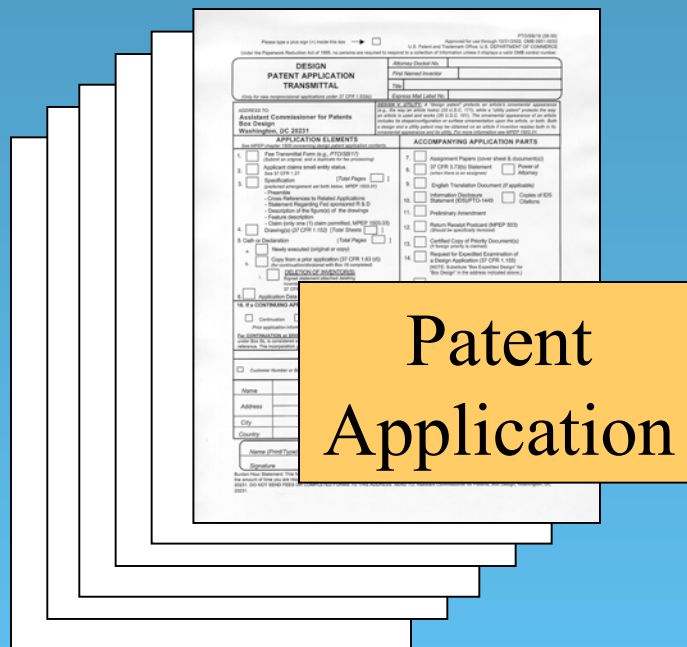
Please type a plus sign (+) inside this box →

PTO/SB/18 (08-00)
Approved for use through 10/31/2002. OMB 0651-0032
U.S. Patent and Trademark Office; U.S. DEPARTMENT OF COMMERCE
Under the Paperwork Reduction Act of 1995, no persons are required to respond to a collection of information unless it displays a valid OMB control number.

DESIGN
PATENT APPLICATION
TRANSMITTAL

(Only for new nonprovisional applications under 37 CFR 1.53(b))

Attorney Docket No.
First Named Inventor
Title
Express Mail Label No.

ADDRESS TO:
Assistant Commissioner for Patents
Box Design
Washington, DC 20231

DESIGN V. UTILITY: A "design patent" protects an article's ornamental appearance (e.g., the way an article looks) (35 U.S.C. 171), while a "utility patent" protects the way an article is used and works (35 U.S.C. 101). The ornamental appearance of an article includes its shape/configuration or surface ornamentation upon the article, or both. Both a design and a utility patent may be obtained on an article if invention resides both in its ornamental appearance and its utility. For more information see MPEP 1502.01.

APPLICATION ELEMENTS
See MPEP chapter 1500 concerning design patent application contents.

1. Fee Transmittal Form (e.g., PTO/SB/17) (Submit an original, and a duplicate for fee processing)
2. Applicant claims small entity status. See 37 CFR 1.27
3. Specification [Total Pages ]
(preferred arrangement set forth below, MPEP 1503.01)
- Preamble
- Cross References to Related Applications
- Statement Regarding Fed sponsored R & D
- Description of the figure(s) of the drawings
- Feature description
- Claim (only one (1) claim permitted, MPEP 1503.03)
4. Drawing(s) (37 CFR 1.152) [Total Sheets ]
5. Oath or Declaration [Total Pages ]
a. Newly executed (original or copy)
b. Copy from a prior application (37 CFR 1.63 (d)) (for continuation/divisional with Box 16 completed)
i. DELETION OF INVENTOR(S) Signed statement attached deleting inventor(s) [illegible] 37 CFR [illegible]
6. Application Data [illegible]

ACCOMPANYING APPLICATION PARTS

7. Assignment Papers (cover sheet & document(s))
8. 37 CFR 3.73(b) Statement (when there is an assignee) Power of Attorney
9. English Translation Document (if applicable)
10. Information Disclosure Statement (IDS)/PTO-1449 Copies of IDS Citations
11. Preliminary Amendment
12. Return Receipt Postcard (MPEP 503) (Should be specifically itemized)
13. Certified Copy of Priority Document(s) (if foreign priority is claimed)
14. Request for Expedited Examination of a Design Application (37 CFR 1.155) (NOTE: Substitute "Box Expedited Design" for "Box Design" in the address indicated above.)

16. If a CONTINUING APP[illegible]
Continuation
Prior application inform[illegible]
For CONTINUATION or DIV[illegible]
Under Box 5b, is considered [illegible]
reference. The incorporation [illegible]

Customer Number or B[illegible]

Name
Address
City
Country
Name (Print/Type)
Signature

Burden Hour Statement: This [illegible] the amount of time you are re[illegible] 20231. DO NOT SEND FEES OR COMPLETED FORMS TO THIS ADDRESS. SEND TO: Assistant Commissioner for Patents, Box Design, Washington, DC 20231.

Patent Application